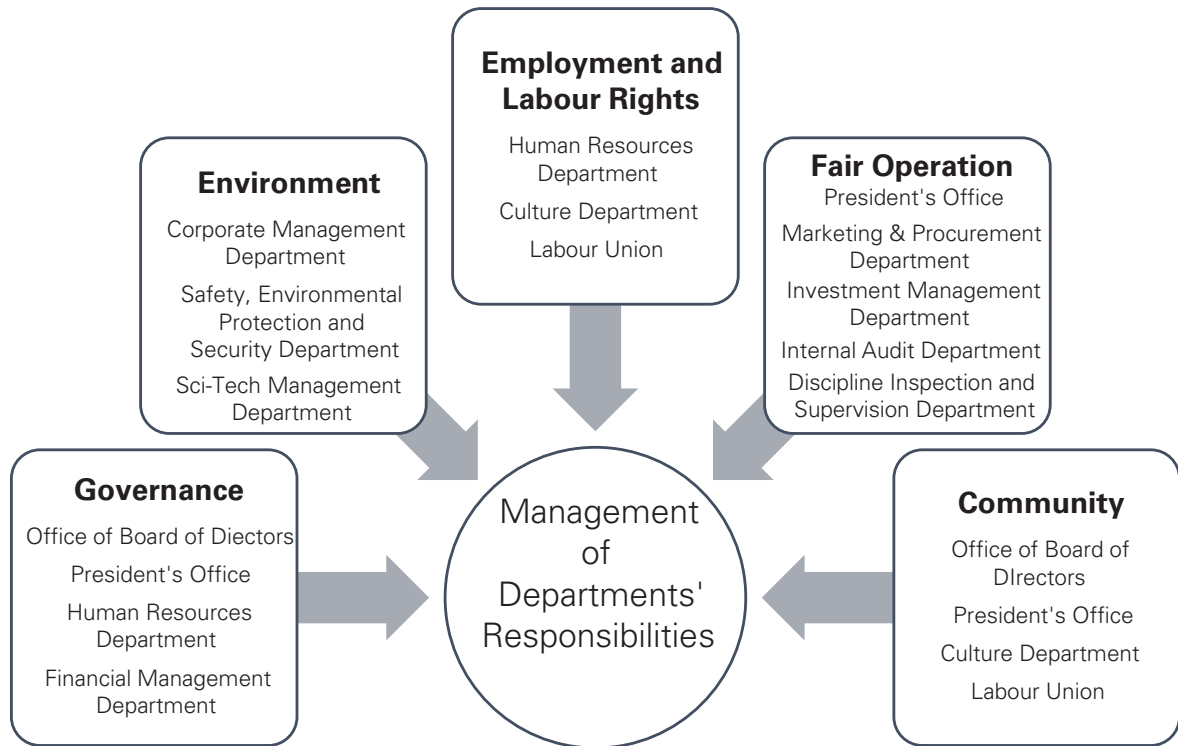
Employment and Labour Rights

Human Resources Department

Culture Department

Labour Union

Environment

Corporate Management Department

Safety, Environmental Protection and Security Department

Sci-Tech Management Department

Fair Operation

President's Office

Marketing & Procurement Department

Investment Management Department

Internal Audit Department

Discipline Inspection and Supervision Department

Governance

Office of Board of Diectors

President's Office

Human Resources Department

Financial Management Department

Management of Departments' Responsibilities

Community

Office of Board of DIrectors

President's Office

Culture Department

Labour Union